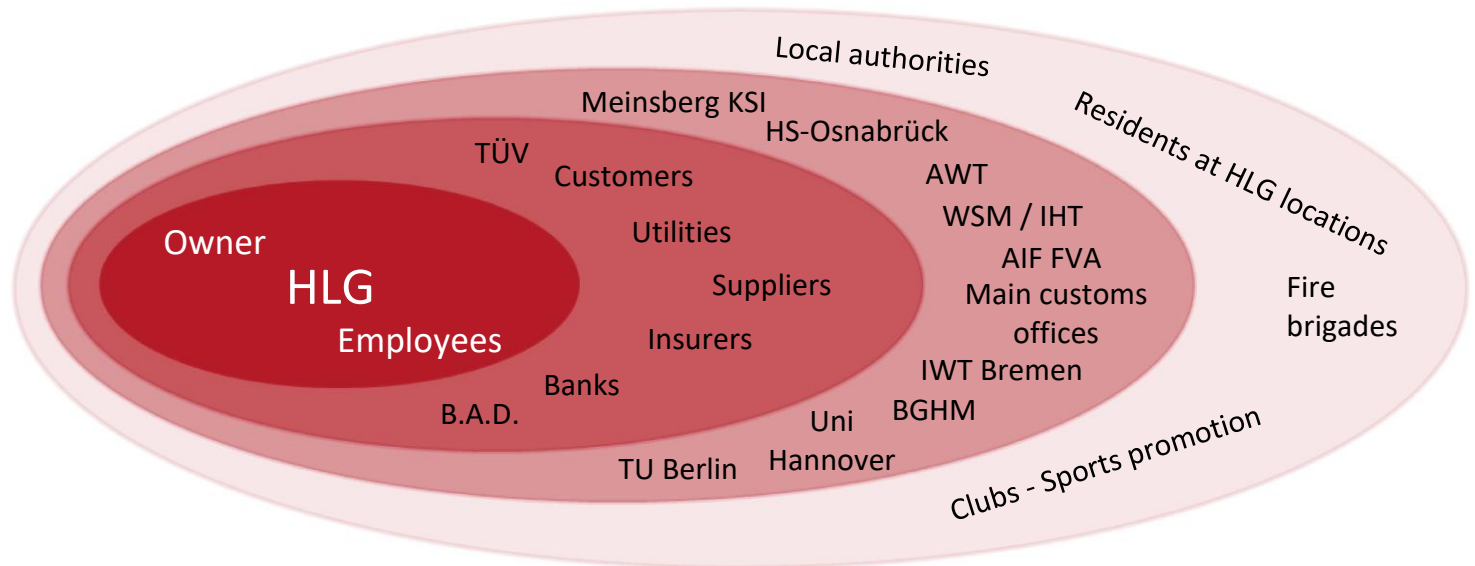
Local authorities

Residents at HLG locations

Fire brigades

Clubs - Sports promotion

Meinsberg KSI

HS-Osnabrück

AWT

WSM / IHT

AIF FVA

Main customs offices

IWT Bremen

BGHM

Uni Hannover

TU Berlin

TÜV

Customers

Utilities

Suppliers

Insurers

Banks

B.A.D.

Owner

HLG

Employees